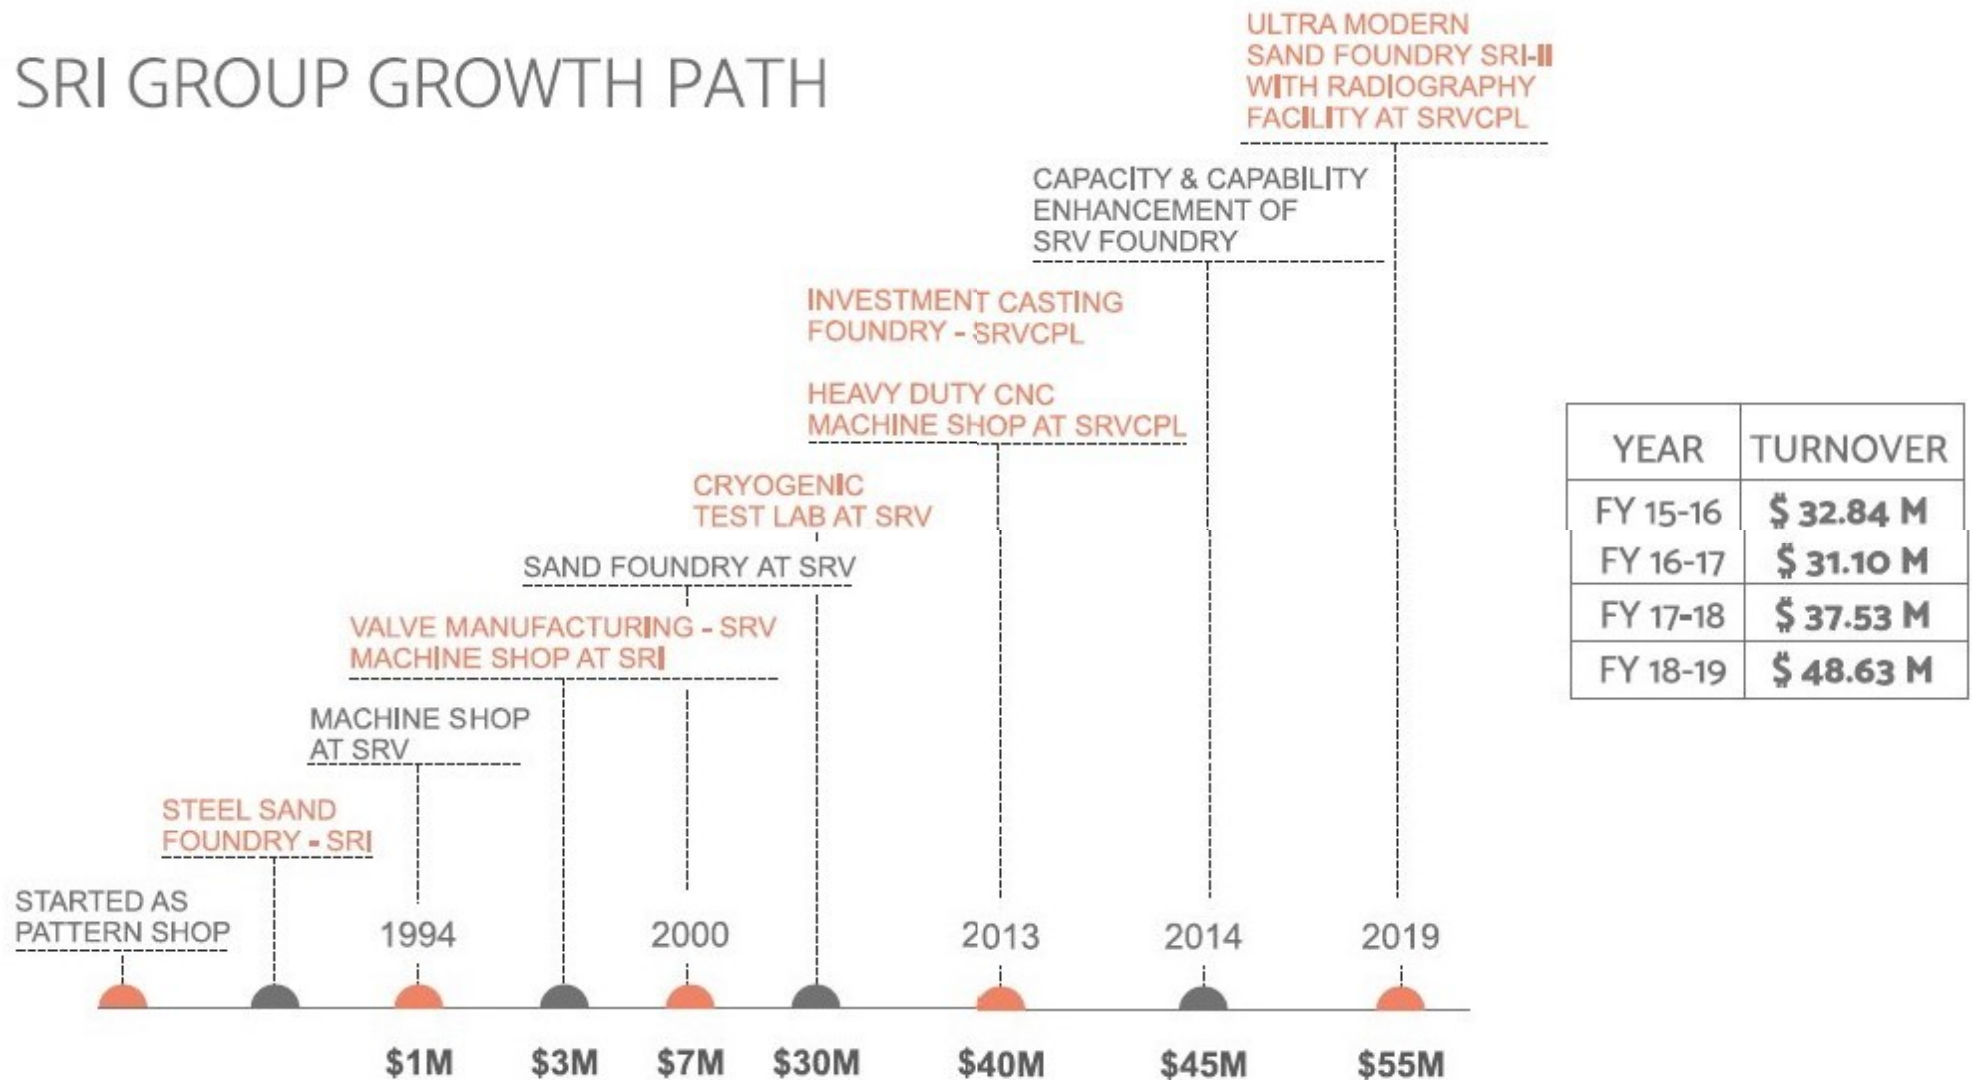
SRI GROUP GROWTH PATH

ULTRA MODERN SAND FOUNDRY SRI-II WITH RADIOGRAPHY FACILITY AT SRVCPL

CAPACITY & CAPABILITY ENHANCEMENT OF SRV FOUNDRY

INVESTMENT CASTING FOUNDRY - SRVCPL

HEAVY DUTY CNC MACHINE SHOP AT SRVCPL

CRYOGENIC TEST LAB AT SRV

SAND FOUNDRY AT SRV

VALVE MANUFACTURING - SRV MACHINE SHOP AT SRI

MACHINE SHOP AT SRV

STEEL SAND FOUNDRY - SRI

STARTED AS PATTERN SHOP

1994

2000

2013

2014

2019

$1M $3M $7M $30M $40M $45M $55M

| YEAR | TURNOVER |
|---|---|
| FY 15-16 | $ 32.84 M |
| FY 16-17 | $ 31.10 M |
| FY 17-18 | $ 37.53 M |
| FY 18-19 | $ 48.63 M |